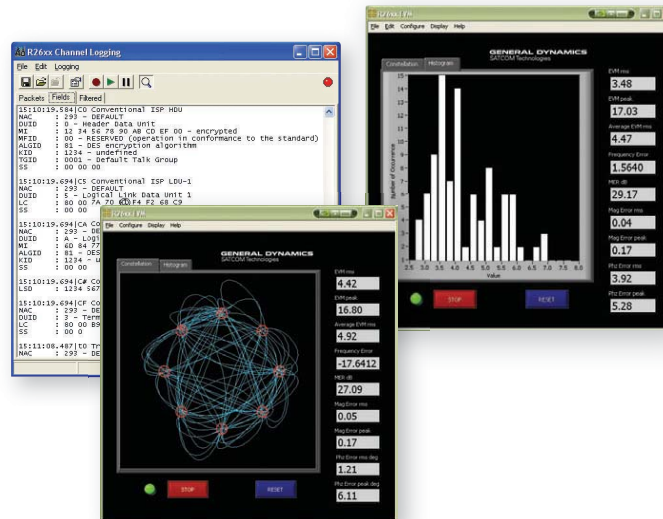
R26xx Channel Logging

File Edit Logging

Packets Fields Filtered

15:10:19.584|C0 Conventional ISP HDU
NAC : 293 - DEFAULT
DUID : 0 - Header Data Unit
MI : 12 34 56 78 90 AB CD EF 00 - encrypted
MFID : 00 - RESERVED (operation in conformance to the standard)
ALGID : 81 - DES encryption algorithm
KID : 1234 - undefined
TGID : 0001 - Default Talk Group
SS : 00 00

15:10:19.694|C5 Conventional ISP LDU-1
NAC : 293 - DEFAULT
DUID : 5 - Logical Link Data Unit 1
LC : 80 00 7A 70 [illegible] F4 F2 68 C9
SS : 00 00

15:10:19.694|CA Co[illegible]
NAC : 293 - DE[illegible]
DUID : A - Log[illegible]
MI : 6D 84 77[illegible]
ALGID : 81 - DES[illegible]
KID : 1234 - U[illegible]
SS : 00 00

15:10:19.694|C# Co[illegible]
LSD : 1234 567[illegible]

15:10:19.694|CF Co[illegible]
NAC : 293 - DE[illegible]
DUID : 3 - Term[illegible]
LC : 80 00 B9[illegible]
SS : 00 00

15:11:08.487|C0 Tr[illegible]
NAC : 293 - DE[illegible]

R26xx FM

File Edit Configure Display Help

GENERAL DYNAMICS
SATCOM Technologies

Constellation Histogram

Number of Occurrence
Value

EVM rms
3.48
EVM peak
17.03
Average EVM rms
4.47
Frequency Error
1.5640
MER dB
29.17
Mag Error rms
0.04
Mag Error peak
0.17
Phz Error rms
3.92
Phz Error peak
5.28

STOP
RESET

R26xx FM

File Edit Configure Display Help

GENERAL DYNAMICS
SATCOM Technologies

Constellation Histogram

EVM rms
4.42
EVM peak
16.80
Average EVM rms
4.92
Frequency Error
-17.6412
MER dB
27.09
Mag Error rms
0.05
Mag Error peak
0.17
Phz Error rms deg
1.21
Phz Error peak deg
6.11

STOP
RESET